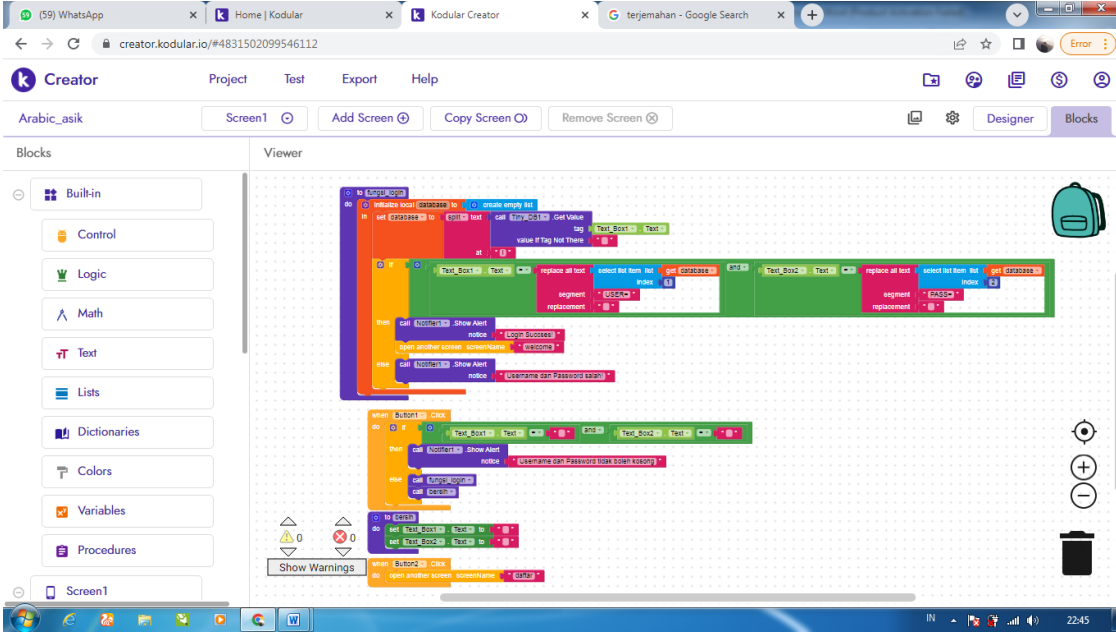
(59) WhatsApp
Home | Kodular
Kodular Creator
terjemahan - Google Search
creator.kodular.io/#4831502099546112
Error

Creator
Project
Test
Export
Help

Arabic_asik
Screen1
Add Screen
Copy Screen
Remove Screen
Designer
Blocks

Blocks
Viewer

Built-in
Control
Logic
Math
Text
Lists
Dictionaries
Colors
Variables
Procedures
Screen1

to fungsi_login
do initialize local database to create empty list
in set database to split text call Tiny_DB1 .Get Value
tag Text_Box1 . Text
value If Tag Not There " "
at " "
if Text_Box1 . Text = replace all text select list item list get database
index 1
segment " USER "
replacement " "
and Text_Box2 . Text = replace all text select list item list get database
index 2
segment " PASS "
replacement " "
then call Notifier1 .Show Alert
notice " Login Suksess "
open another screen screenName " welcome "
else call Notifier1 .Show Alert
notice " Username dan Password salah "

when Button1 .Click
do if Text_Box1 . Text = " " and Text_Box2 . Text = " "
then call Notifier1 .Show Alert
notice " Username dan Password tidak boleh kosong "
else call fungsi_login
call bersih

to bersih
do set Text_Box1 . Text to " "
set Text_Box2 . Text to " "

when Button2 .Click
do open another screen screenName " daftar "

0
0
Show Warnings

IN
22:45